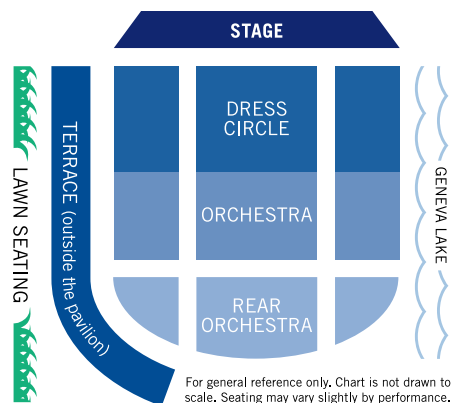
STAGE

LAWN SEATING

TERRACE (outside the pavilion)

DRESS CIRCLE

ORCHESTRA

REAR ORCHESTRA

GENEVA LAKE

For general reference only. Chart is not drawn to scale. Seating may vary slightly by performance.